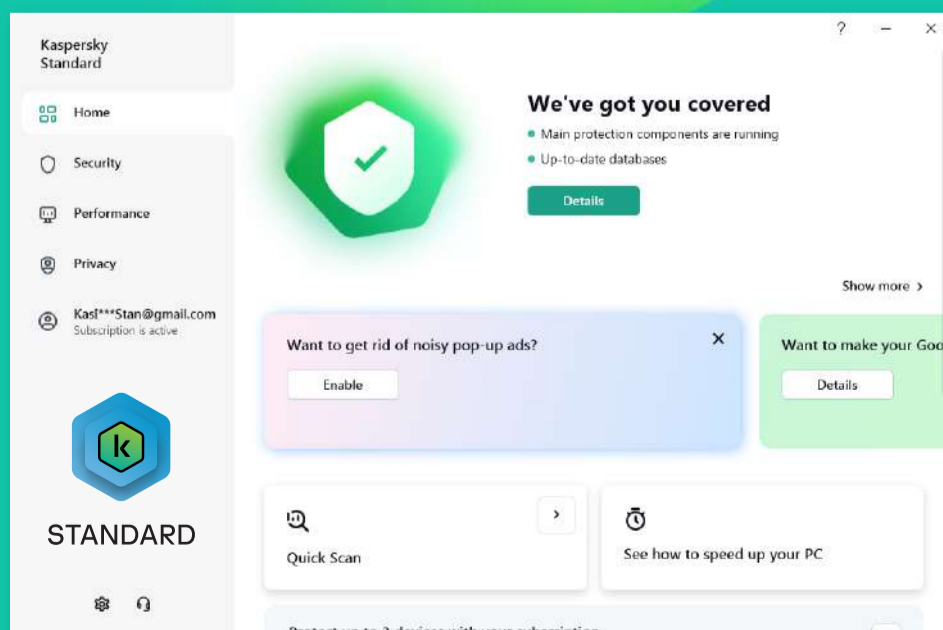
Kaspersky Standard

Home

Security

Performance

Privacy

Kasl***Stan@gmail.com
Subscription is active

k

STANDARD

?

We've got you covered

Main protection components are running

Up-to-date databases

Details

Show more

Want to get rid of noisy pop-up ads?

Enable

Want to make your Goo

Details

Quick Scan

See how to speed up your PC

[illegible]